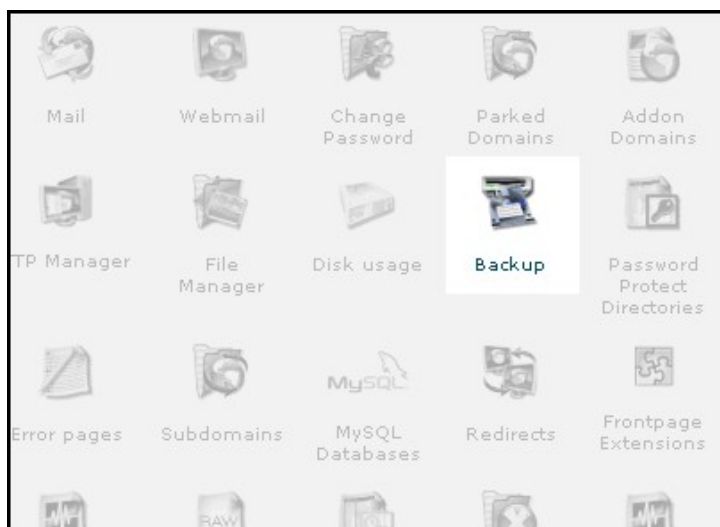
Mail

Webmail

Change Password

Parked Domains

Addon Domains

TP Manager

File Manager

Disk usage

Backup

Password Protect Directories

MySQL

Error pages

Subdomains

MySQL Databases

Redirects

Frontpage Extensions

RAW